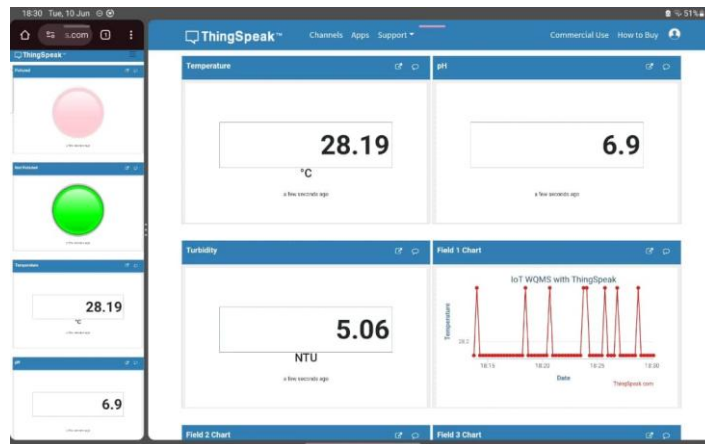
18:30 Tue, 10 Jun

51%

s.com

1

ThingSpeak™

Polluted

a few seconds ago

Not Polluted

a few seconds ago

Temperature

28.19

°C

pH

6.9

ThingSpeak™ Channels Apps Support▾ Commercial Use How to Buy

Temperature

28.19

°C

a few seconds ago

pH

6.9

a few seconds ago

Turbidity

5.06

NTU

a few seconds ago

Field 1 Chart

IoT WQMS with ThingSpeak

Temperature

28.2

18:15 18:20 18:25 18:30

Date

ThingSpeak.com

Field 2 Chart

Field 3 Chart